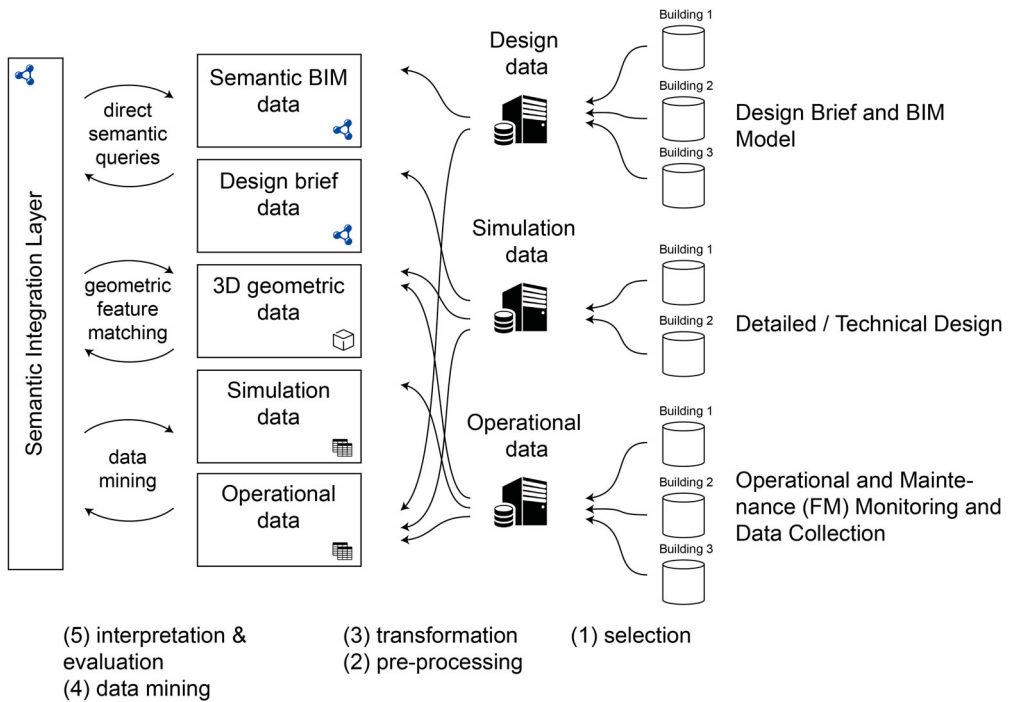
Semantic Integration Layer

direct semantic queries

geometric feature matching

data mining

Semantic BIM data

Design brief data

3D geometric data

Simulation data

Operational data

Design data

Simulation data

Operational data

Building 1

Building 2

Building 3

Design Brief and BIM Model

Building 1

Building 2

Detailed / Technical Design

Building 1

Building 2

Building 3

Operational and Maintenance (FM) Monitoring and Data Collection

(5) interpretation & evaluation
(4) data mining

(3) transformation
(2) pre-processing

(1) selection